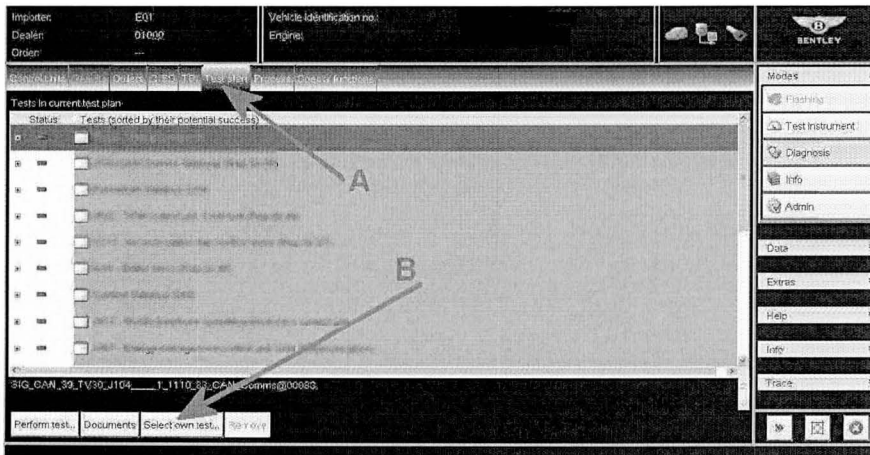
Importer: E01
Dealer: 01000
Order: ---

Vehicle identification no.:
Engine:

BENTLEY

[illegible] Test plan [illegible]

Tests in current test plan

Status: Tests (sorted by their potential success)

A

B

SIG_CAN_30_TV30_J104____1_1110_83_CAN_Comms@00083,

Perform test... Documents Select own test... Remove

Modes
Flashing
Test instrument
Diagnosis
Info
Admin

Data
Extras
Help
Info
Trace